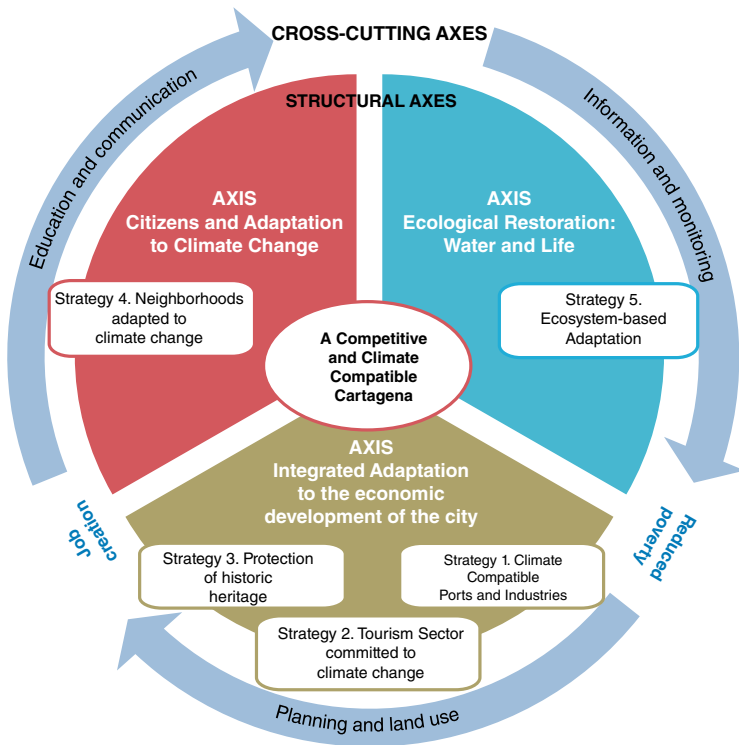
CROSS-CUTTING AXES

STRUCTURAL AXES

Education and communication

Information and monitoring

AXIS
Citizens and Adaptation to Climate Change

AXIS
Ecological Restoration: Water and Life

Strategy 4. Neighborhoods adapted to climate change

A Competitive and Climate Compatible Cartagena

Strategy 5. Ecosystem-based Adaptation

AXIS
Integrated Adaptation to the economic development of the city

Job creation

Reduced poverty

Strategy 3. Protection of historic heritage

Strategy 1. Climate Compatible Ports and Industries

Strategy 2. Tourism Sector committed to climate change

Planning and land use